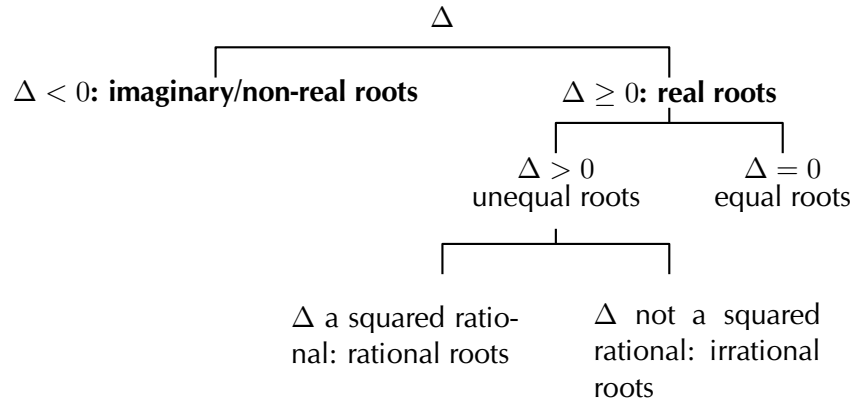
$\Delta$

$\Delta < 0$: **imaginary/non-real roots**

$\Delta \geq 0$: **real roots**

$\Delta > 0$
unequal roots

$\Delta = 0$
equal roots

$\Delta$ a squared rational: rational roots

$\Delta$ not a squared rational: irrational roots